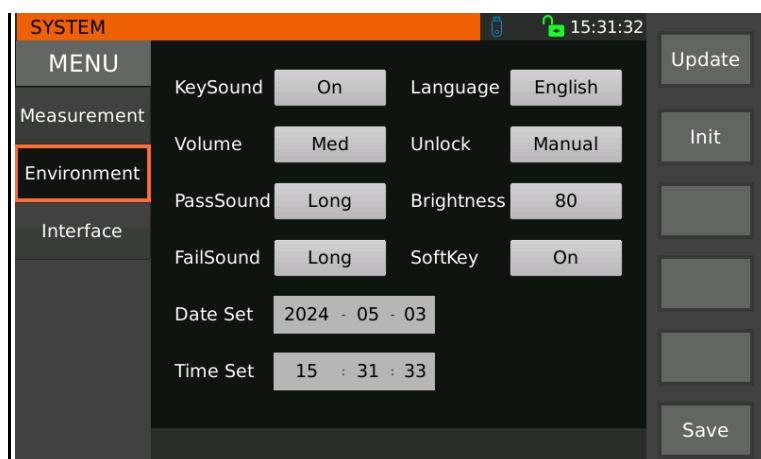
SYSTEM 15:31:32

MENU

Measurement

Environment

Interface

KeySound On
Language English
Volume Med
Unlock Manual
PassSound Long
Brightness 80
FailSound Long
SoftKey On
Date Set 2024 - 05 - 03
Time Set 15 : 31 : 33

Update

Init

Save